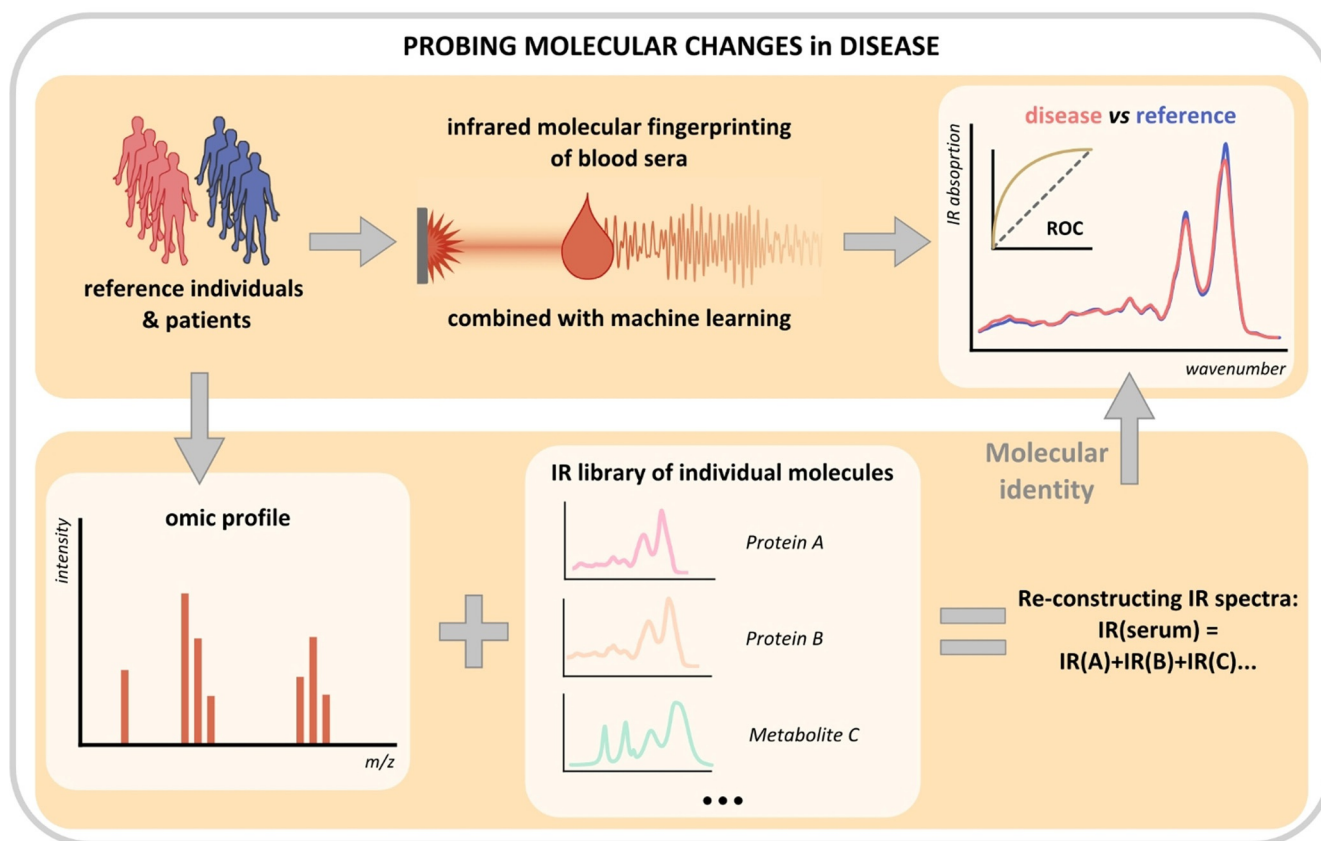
PROBING MOLECULAR CHANGES in DISEASE

reference individuals & patients

infrared molecular fingerprinting of blood sera

combined with machine learning

disease vs reference

IR absoprtion

ROC

wavenumber

Molecular identity

omic profile

intensity

m/z

IR library of individual molecules

Protein A

Protein B

Metabolite C

• • •

Re-constructing IR spectra:
IR(serum) =
IR(A)+IR(B)+IR(C)...